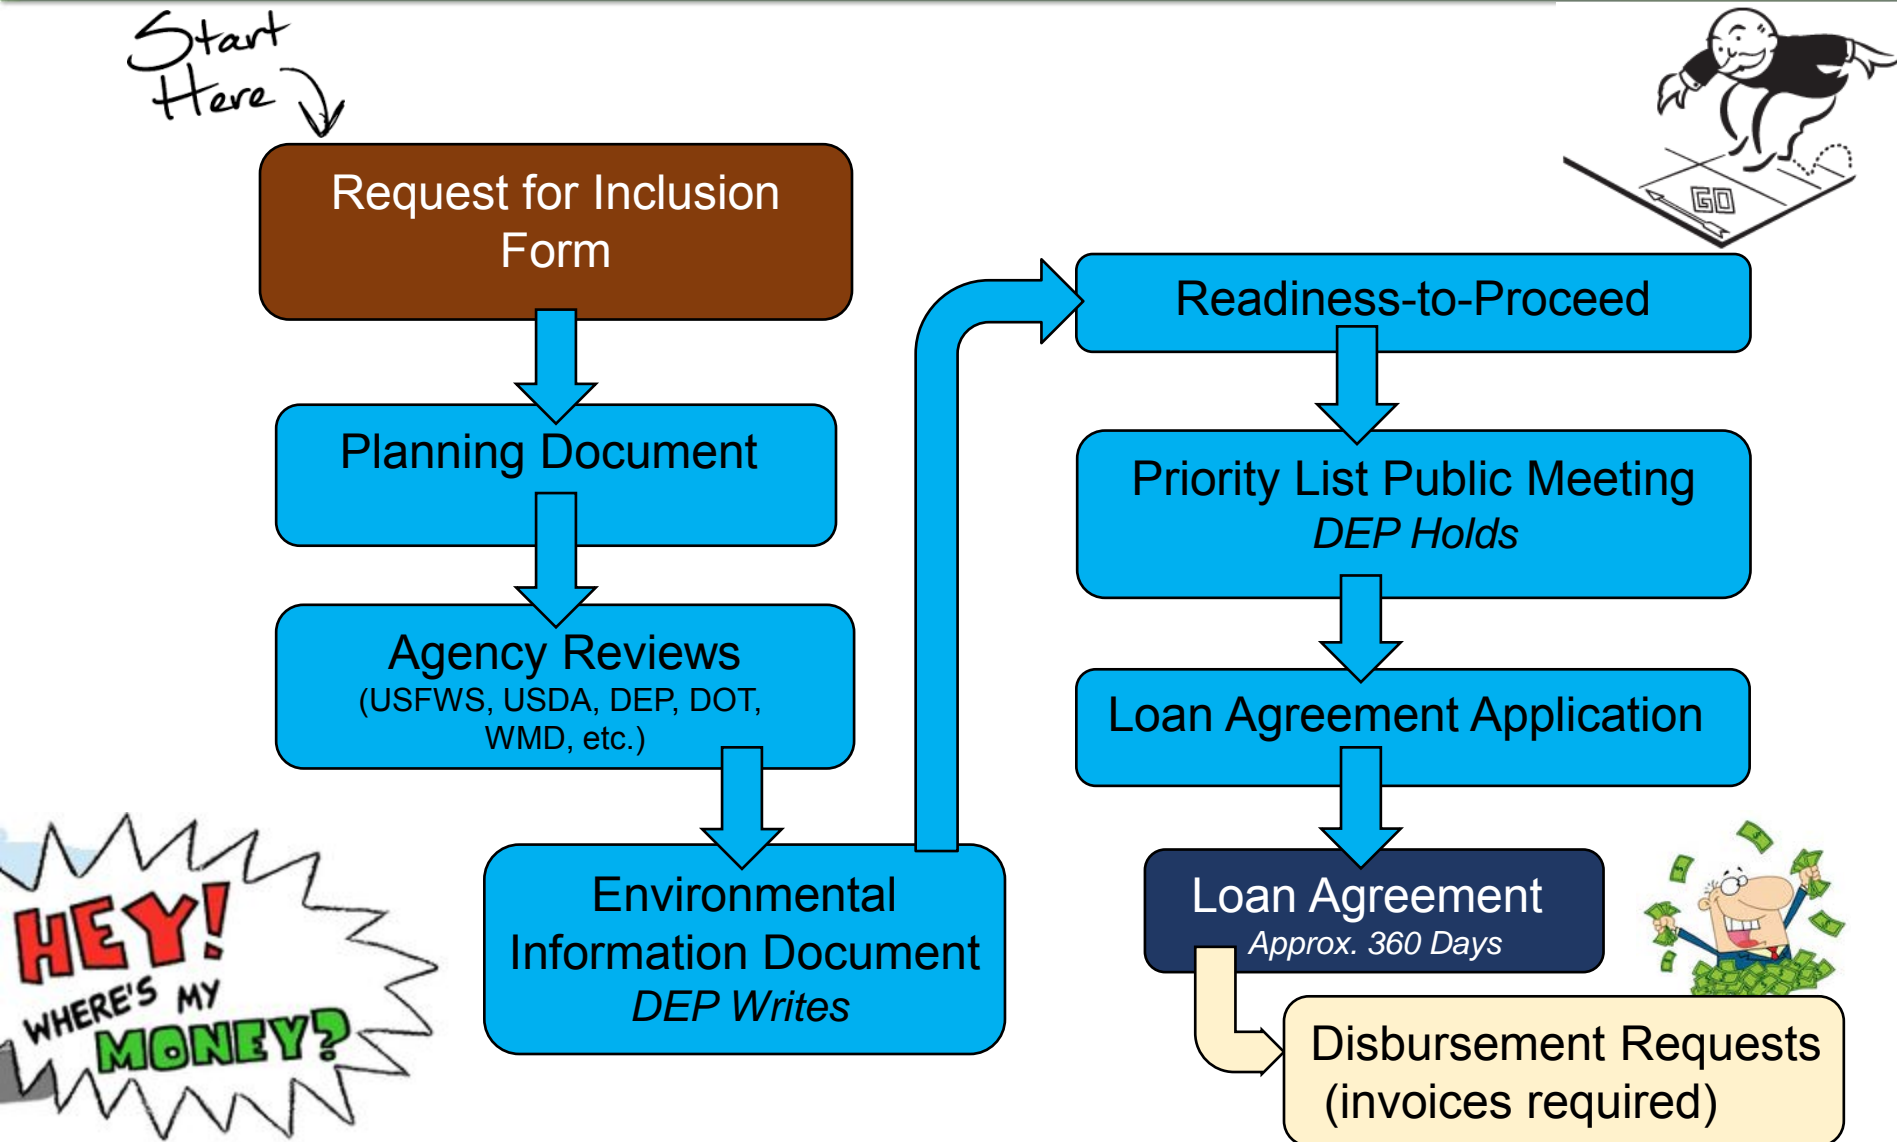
Start Here

Request for Inclusion Form

Planning Document

Agency Reviews
(USFWS, USDA, DEP, DOT, WMD, etc.)

Environmental Information Document
DEP Writes

GO

Readiness-to-Proceed

Priority List Public Meeting
DEP Holds

Loan Agreement Application

Loan Agreement
Approx. 360 Days

Disbursement Requests
(invoices required)

HEY! WHERE'S MY MONEY?